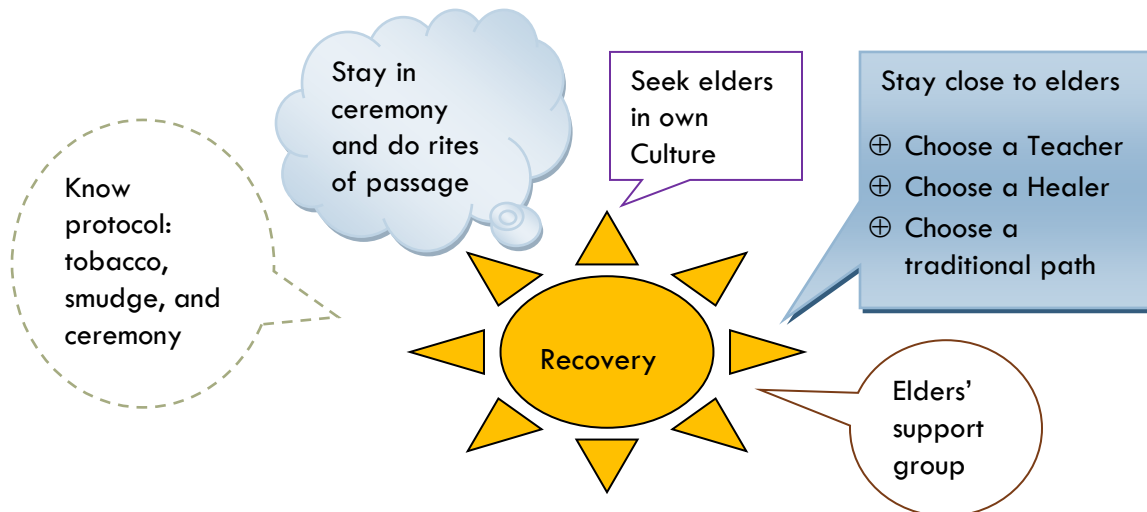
Know protocol: tobacco, smudge, and ceremony

Stay in ceremony and do rites of passage

Seek elders in own Culture

Stay close to elders

⊕ Choose a Teacher
⊕ Choose a Healer
⊕ Choose a traditional path

Recovery

Elders' support group